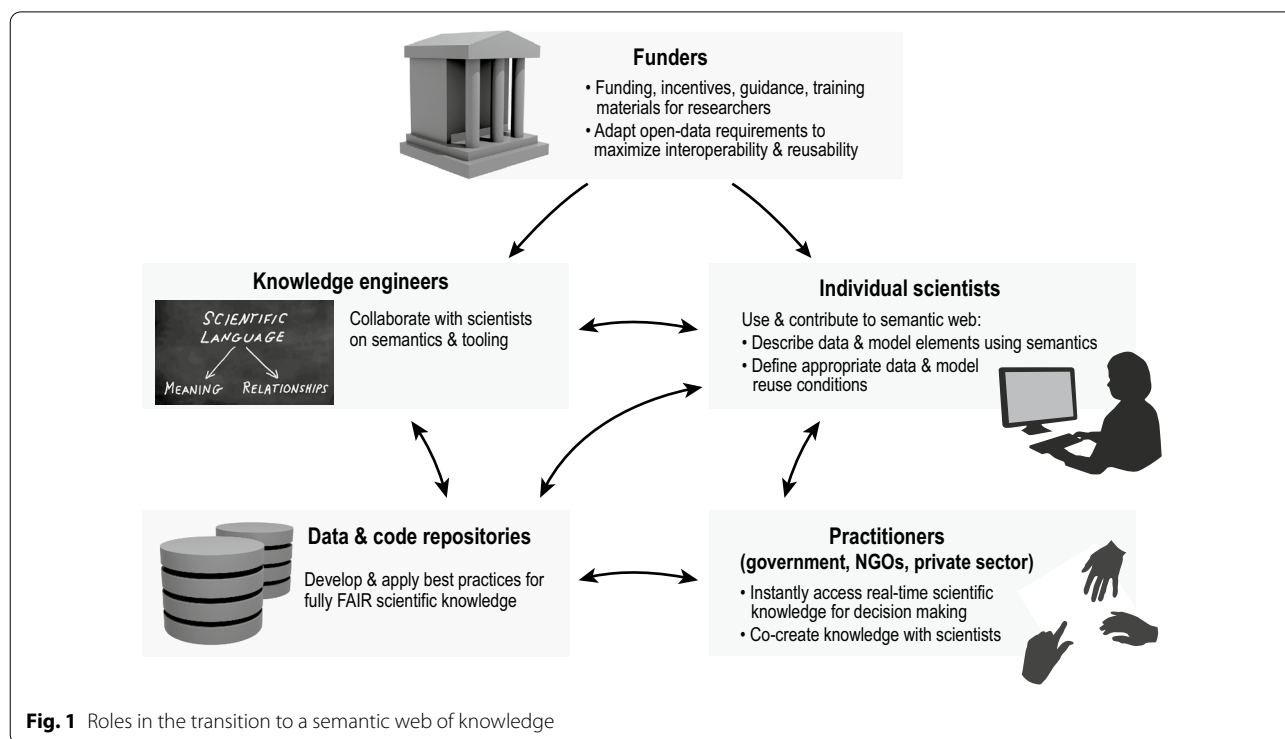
Funders

• Funding, incentives, guidance, training materials for researchers
• Adapt open-data requirements to maximize interoperability & reusability

Knowledge engineers

SCIENTIFIC LANGUAGE
MEANING RELATIONSHIPS

Collaborate with scientists on semantics & tooling

Individual scientists

Use & contribute to semantic web:
• Describe data & model elements using semantics
• Define appropriate data & model reuse conditions

Data & code repositories

Develop & apply best practices for fully FAIR scientific knowledge

Practitioners (government, NGOs, private sector)

• Instantly access real-time scientific knowledge for decision making
• Co-create knowledge with scientists

**Fig. 1** Roles in the transition to a semantic web of knowledge